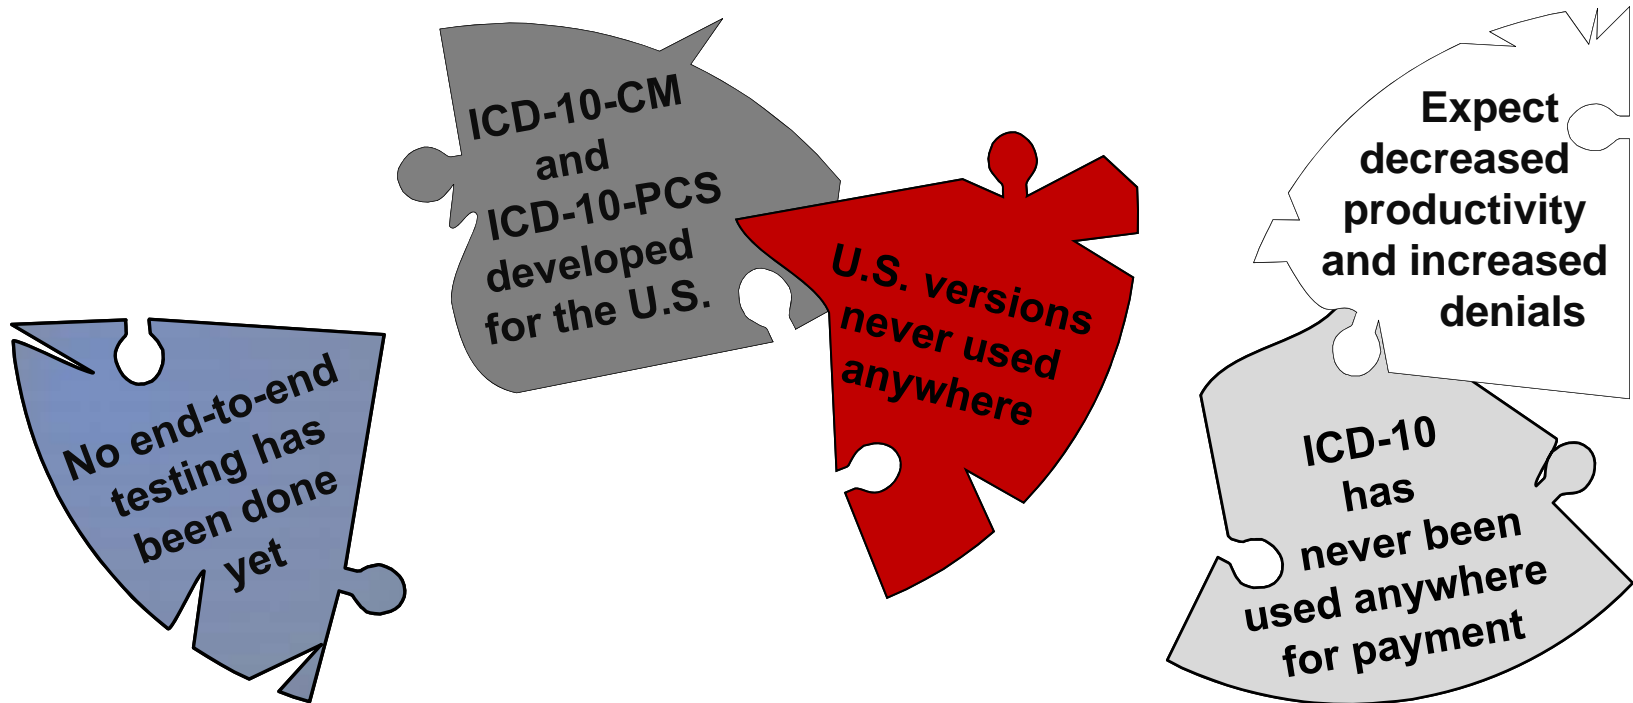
No end-to-end testing has been done yet

ICD-10-CM and ICD-10-PCS developed for the U.S.

U.S. versions never used anywhere

Expect decreased productivity and increased denials

ICD-10 has never been used anywhere for payment